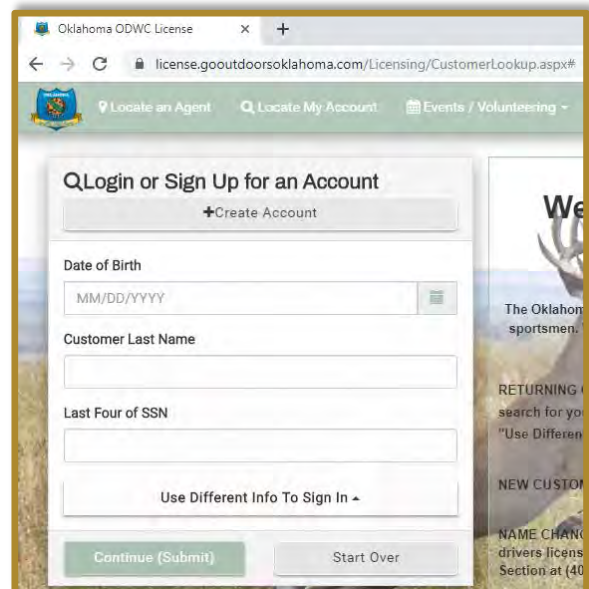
Oklahoma ODWC License ×
+
license.gooutdoorsoklahoma.com/Licensing/CustomerLookup.aspx#

Locate an Agent
Locate My Account
Events / Volunteering

Login or Sign Up for an Account
Create Account

Date of Birth
MM/DD/YYYY

Customer Last Name

Last Four of SSN

Use Different Info To Sign In

Continue (Submit)
Start Over

We

The Oklahom
sportsmen.

RETURNING
search for yo
"Use Differen

NEW CUSTOM

NAME CHAN
drivers licens
Section at (40